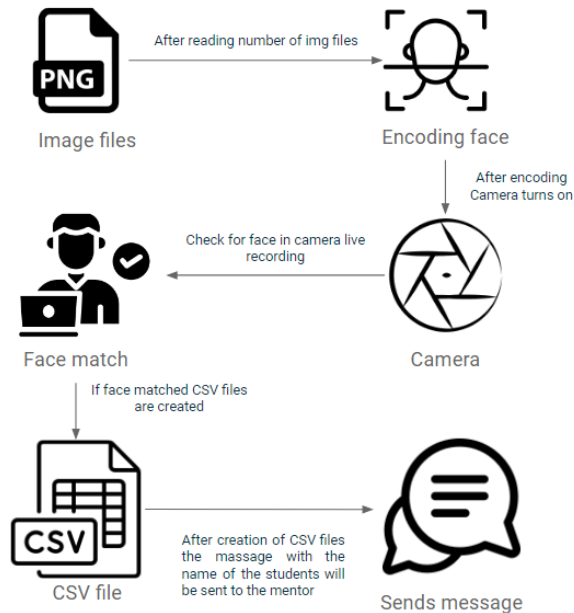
PNG

After reading number of img files

Image files

Encoding face

After encoding Camera turns on

Check for face in camera live recording

Face match

Camera

If face matched CSV files are created

CSV

CSV file

After creation of CSV files the massage with the name of the students will be sent to the mentor

Sends message